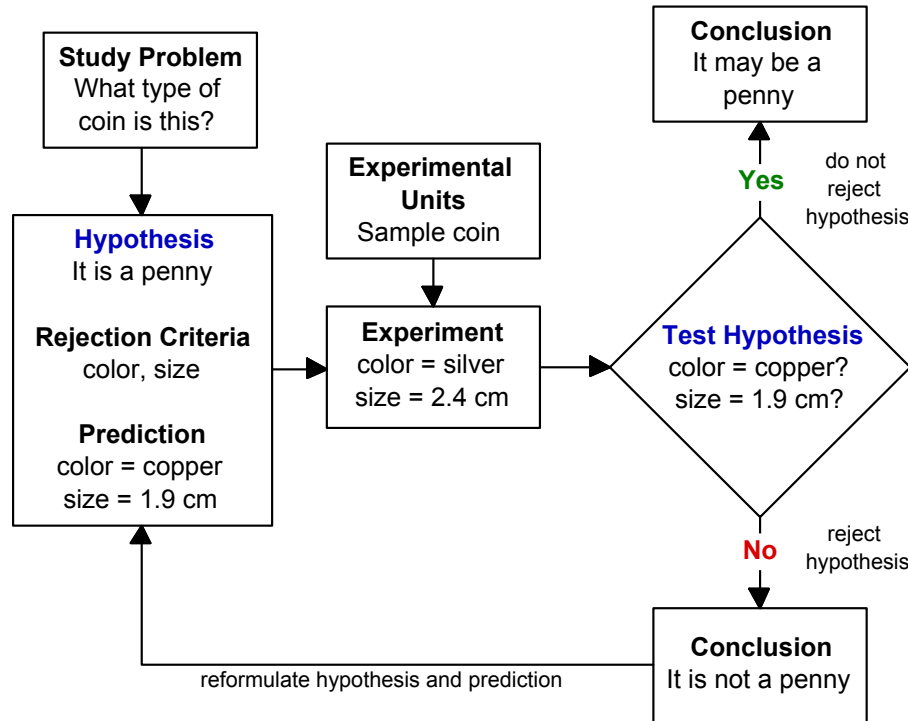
Study Problem
What type of coin is this?

Hypothesis
It is a penny

Rejection Criteria
color, size

Prediction
color = copper
size = 1.9 cm

Experimental Units
Sample coin

Experiment
color = silver
size = 2.4 cm

Test Hypothesis
color = copper?
size = 1.9 cm?

Yes

do not reject hypothesis

Conclusion
It may be a penny

No

reject hypothesis

Conclusion
It is not a penny

reformulate hypothesis and prediction